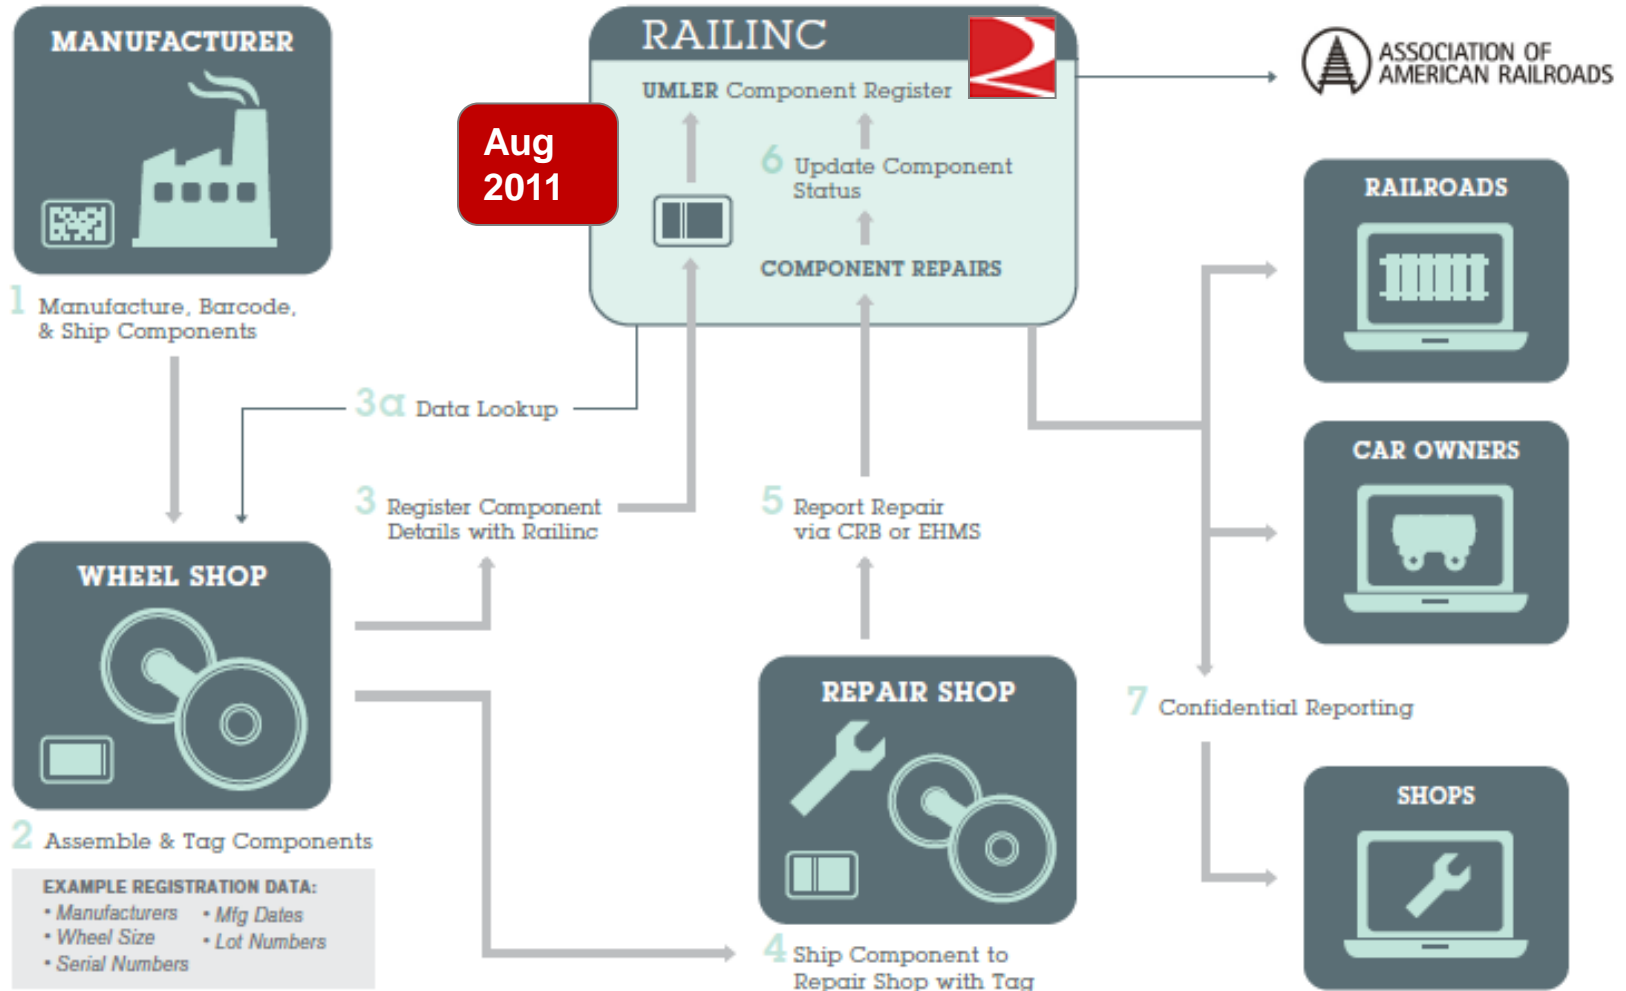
MANUFACTURER

1 Manufacture, Barcode, & Ship Components

RAILINC

UMLER Component Register

Aug 2011

6 Update Component Status

COMPONENT REPAIRS

ASSOCIATION OF AMERICAN RAILROADS

RAILROADS

3a Data Lookup

3 Register Component Details with Railinc

5 Report Repair via CRB or EHMS

CAR OWNERS

WHEEL SHOP

2 Assemble & Tag Components

EXAMPLE REGISTRATION DATA:
• Manufacturers
• Wheel Size
• Serial Numbers
• Mfg Dates
• Lot Numbers

REPAIR SHOP

4 Ship Component to Repair Shop with Tag

7 Confidential Reporting

SHOPS